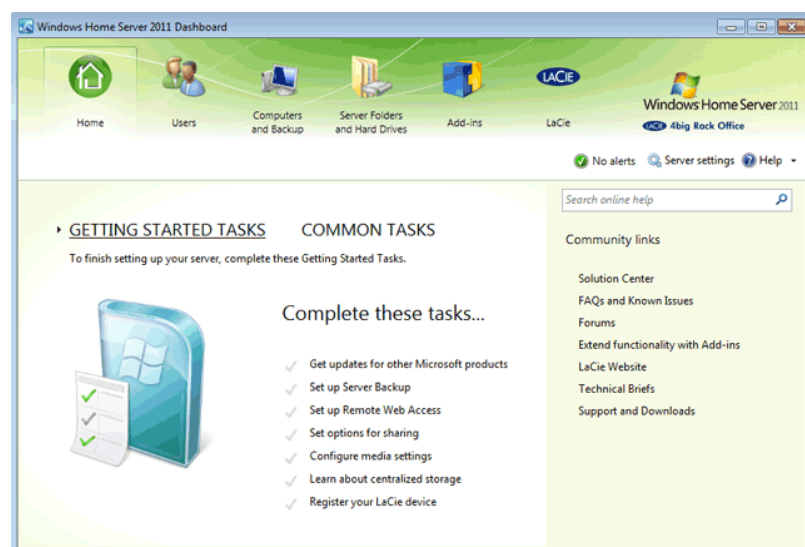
Windows Home Server 2011 Dashboard

Home
Users
Computers and Backup
Server Folders and Hard Drives
Add-ins
LaCie

LaCie

Windows Home Server 2011
LaCie 4big Rock Office

No alerts Server settings Help

GETTING STARTED TASKS COMMON TASKS

To finish setting up your server, complete these Getting Started Tasks.

Complete these tasks...

Get updates for other Microsoft products
Set up Server Backup
Set up Remote Web Access
Set options for sharing
Configure media settings
Learn about centralized storage
Register your LaCie device

Search online help

Community links

Solution Center
FAQs and Known Issues
Forums
Extend functionality with Add-ins
LaCie Website
Technical Briefs
Support and Downloads